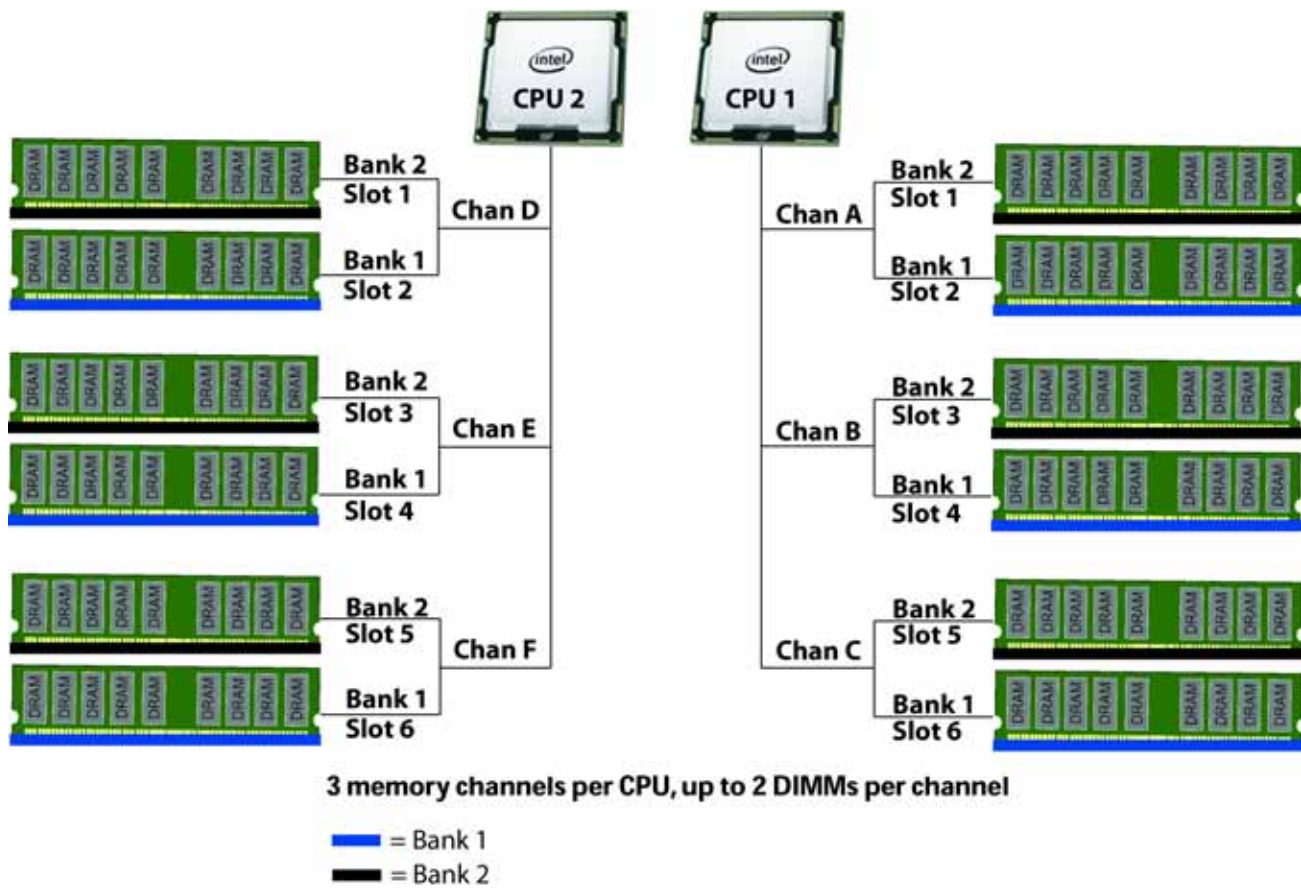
intel
CPU 2

intel
CPU 1

DRAM DRAM DRAM DRAM DRAM DRAM DRAM DRAM DRAM
Bank 2
Slot 1
Chan D
DRAM DRAM DRAM DRAM DRAM DRAM DRAM DRAM DRAM
Bank 1
Slot 2

DRAM DRAM DRAM DRAM DRAM DRAM DRAM DRAM DRAM
Bank 2
Slot 3
Chan E
DRAM DRAM DRAM DRAM DRAM DRAM DRAM DRAM DRAM
Bank 1
Slot 4

DRAM DRAM DRAM DRAM DRAM DRAM DRAM DRAM DRAM
Bank 2
Slot 5
Chan F
DRAM DRAM DRAM DRAM DRAM DRAM DRAM DRAM DRAM
Bank 1
Slot 6

Chan A
Bank 2
Slot 1
DRAM DRAM DRAM DRAM DRAM DRAM DRAM DRAM DRAM
Bank 1
Slot 2
DRAM DRAM DRAM DRAM DRAM DRAM DRAM DRAM DRAM

Chan B
Bank 2
Slot 3
DRAM DRAM DRAM DRAM DRAM DRAM DRAM DRAM DRAM
Bank 1
Slot 4
DRAM DRAM DRAM DRAM DRAM DRAM DRAM DRAM DRAM

Chan C
Bank 2
Slot 5
DRAM DRAM DRAM DRAM DRAM DRAM DRAM DRAM DRAM
Bank 1
Slot 6
DRAM DRAM DRAM DRAM DRAM DRAM DRAM DRAM DRAM

3 memory channels per CPU, up to 2 DIMMs per channel

= Bank 1
= Bank 2